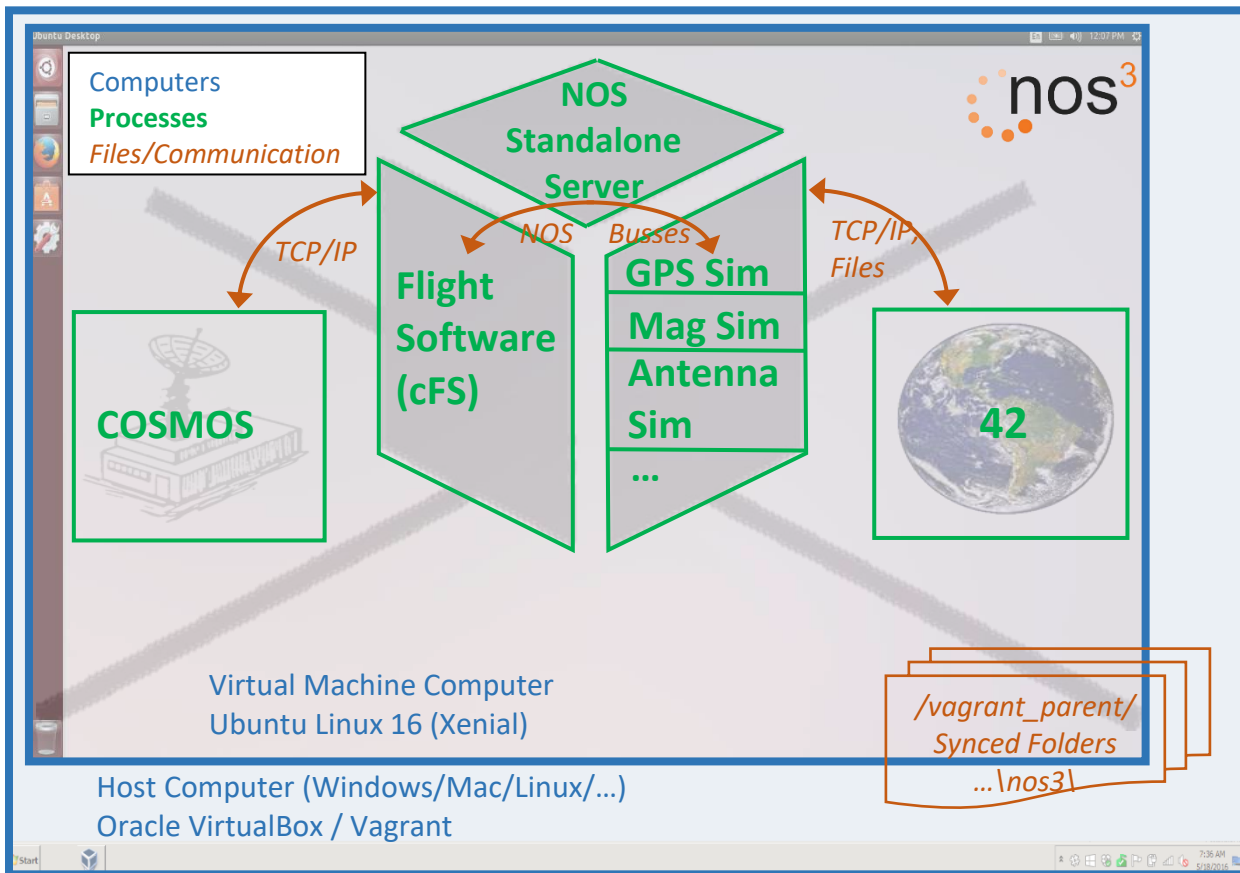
Ubuntu Desktop

12:07 PM

Computers
Processes
Files/Communication

nos$^3$

NOS Standalone Server

TCP/IP

NOS Busses

TCP/IP, Files

Flight Software (cFS)

GPS Sim
Mag Sim
Antenna Sim
...

COSMOS

42

Virtual Machine Computer
Ubuntu Linux 16 (Xenial)

/vagrant_parent/
Synced Folders
...\nos3\

Host Computer (Windows/Mac/Linux/…)
Oracle VirtualBox / Vagrant

Start

7:36 AM
5/18/2016